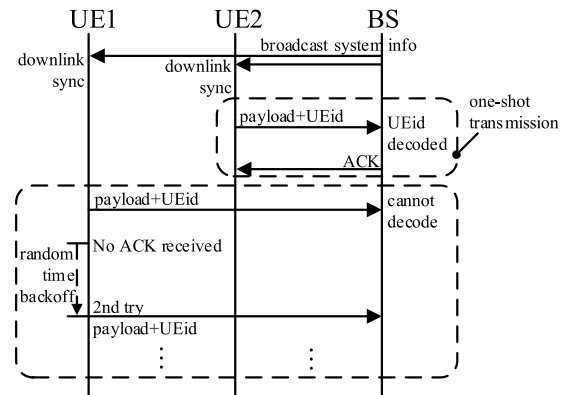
UE1
UE2
BS
broadcast system info
downlink sync
downlink sync
payload+UEid
UEid decoded
one-shot transmission
ACK
payload+UEid
cannot decode
No ACK received
random time backoff
2nd try
payload+UEid
⋮
⋮